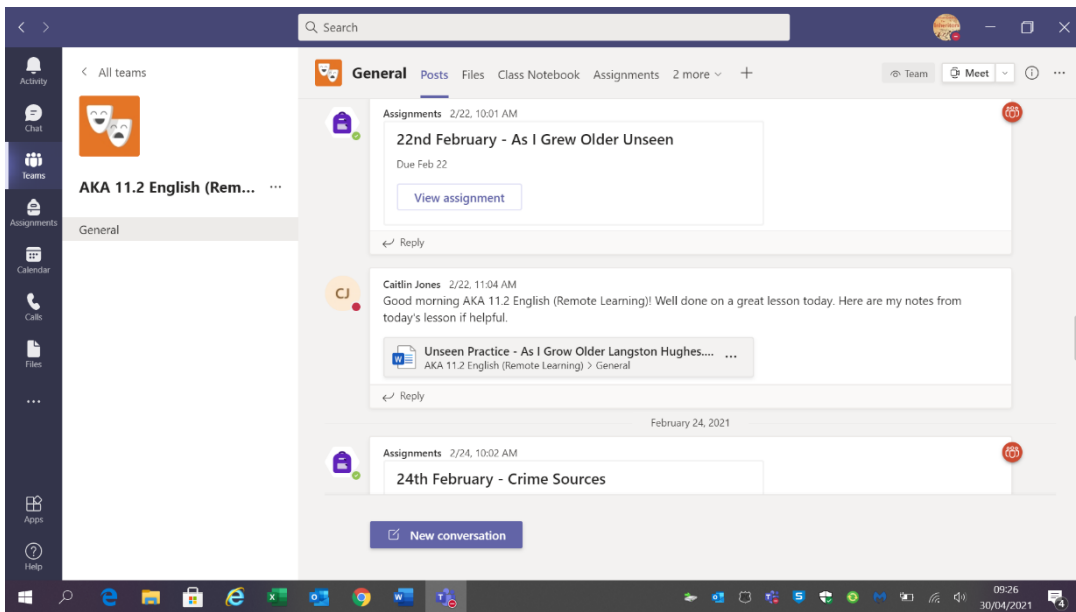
Search

Activity
Chat
Teams
Assignments
Calendar
Calls
Files
...
Apps
Help

< All teams

AKA 11.2 English (Rem... ···

General

General Posts Files Class Notebook Assignments 2 more +

Team Meet

Assignments 2/22, 10:01 AM

22nd February - As I Grew Older Unseen

Due Feb 22

View assignment

Reply

CJ

Caitlin Jones 2/22, 11:04 AM

Good morning AKA 11.2 English (Remote Learning)! Well done on a great lesson today. Here are my notes from today's lesson if helpful.

Unseen Practice - As I Grow Older Langston Hughes.... ···
AKA 11.2 English (Remote Learning) > General

Reply

February 24, 2021

Assignments 2/24, 10:02 AM

24th February - Crime Sources

New conversation

09:26
30/04/2021